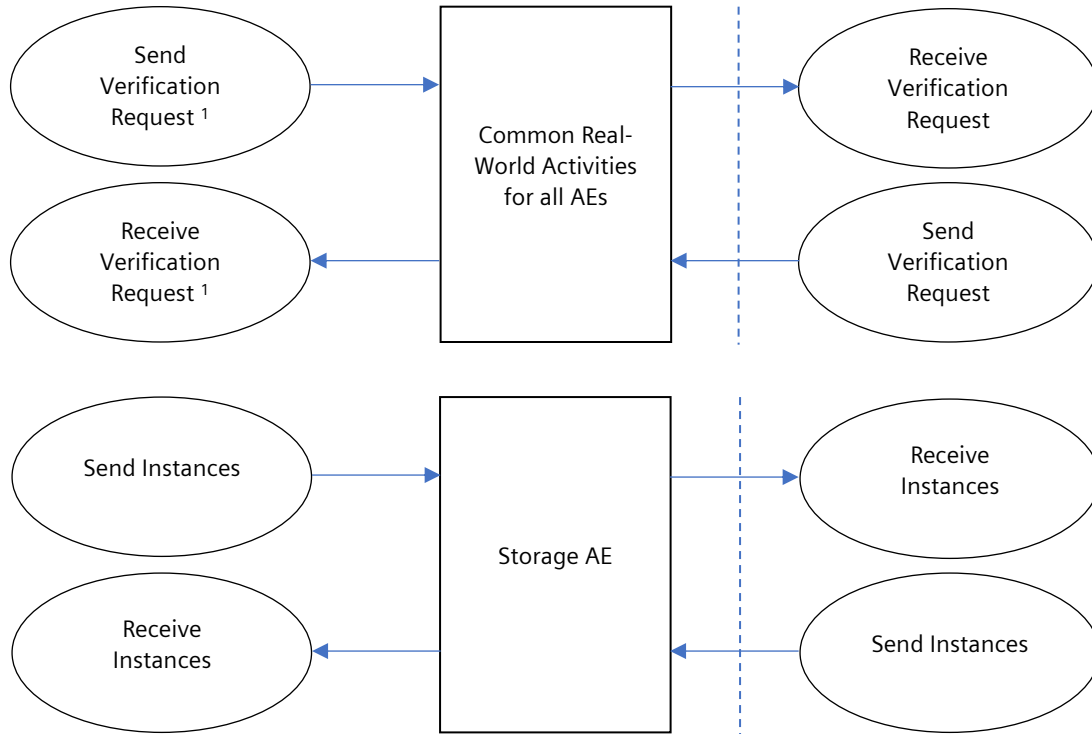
Send Verification Request $^1$

Common Real-World Activities for all AEs

Receive Verification Request

Receive Verification Request $^1$

Send Verification Request

Send Instances

Storage AE

Receive Instances

Receive Instances

Send Instances